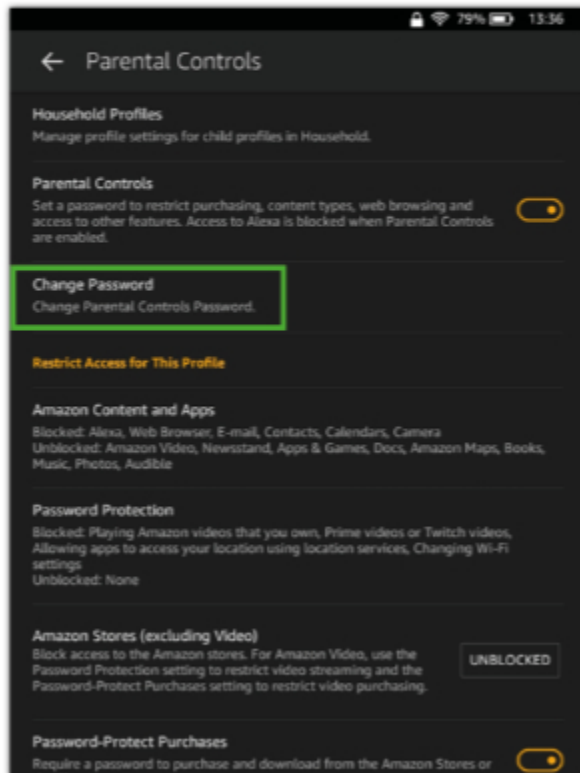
79% 13:36

Parental Controls

Household Profiles
Manage profile settings for child profiles in Household.

Parental Controls
Set a password to restrict purchasing, content types, web browsing and access to other features. Access to Alexa is blocked when Parental Controls are enabled.

Change Password
Change Parental Controls Password.

Restrict Access for This Profile

Amazon Content and Apps
Blocked: Alexa, Web Browser, E-mail, Contacts, Calendars, Camera
Unblocked: Amazon Video, Newsstand, Apps & Games, Docs, Amazon Maps, Books, Music, Photos, Audible

Password Protection
Blocked: Playing Amazon videos that you own, Prime videos or Twitch videos, Allowing apps to access your location using location services, Changing Wi-Fi settings
Unblocked: None

Amazon Stores (excluding Video)
Block access to the Amazon stores. For Amazon Video, use the Password Protection setting to restrict video streaming and the Password-Protect Purchases setting to restrict video purchasing.

UNBLOCKED

Password-Protect Purchases
Require a password to purchase and download from the Amazon Stores or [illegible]